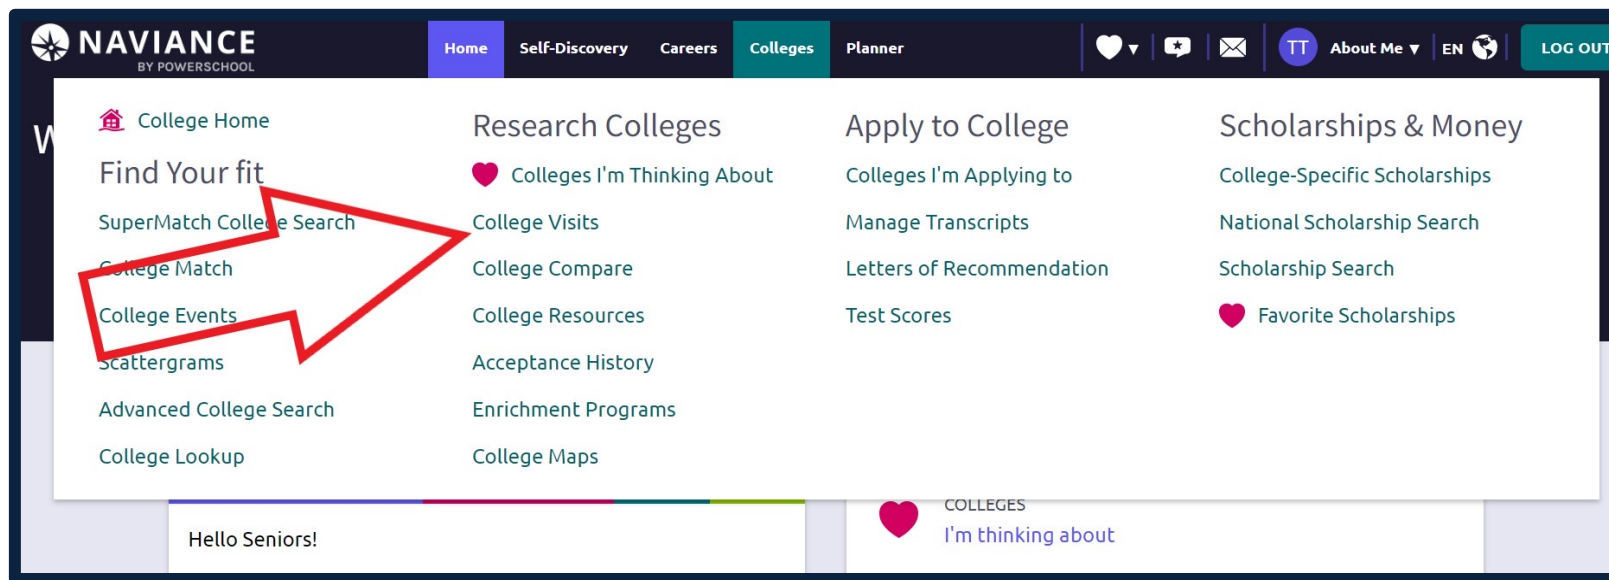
NAVIANCE
BY POWERSCHOOL

Home Self-Discovery Careers Colleges Planner

TT About Me ▾ EN LOG OUT

W

College Home

Find Your fit

SuperMatch College Search

College Match

College Events

Scattergrams

Advanced College Search

College Lookup

Research Colleges

Colleges I'm Thinking About

College Visits

College Compare

College Resources

Acceptance History

Enrichment Programs

College Maps

Apply to College

Colleges I'm Applying to

Manage Transcripts

Letters of Recommendation

Test Scores

Scholarships & Money

College-Specific Scholarships

National Scholarship Search

Scholarship Search

Favorite Scholarships

Hello Seniors!

COLLEGES
I'm thinking about